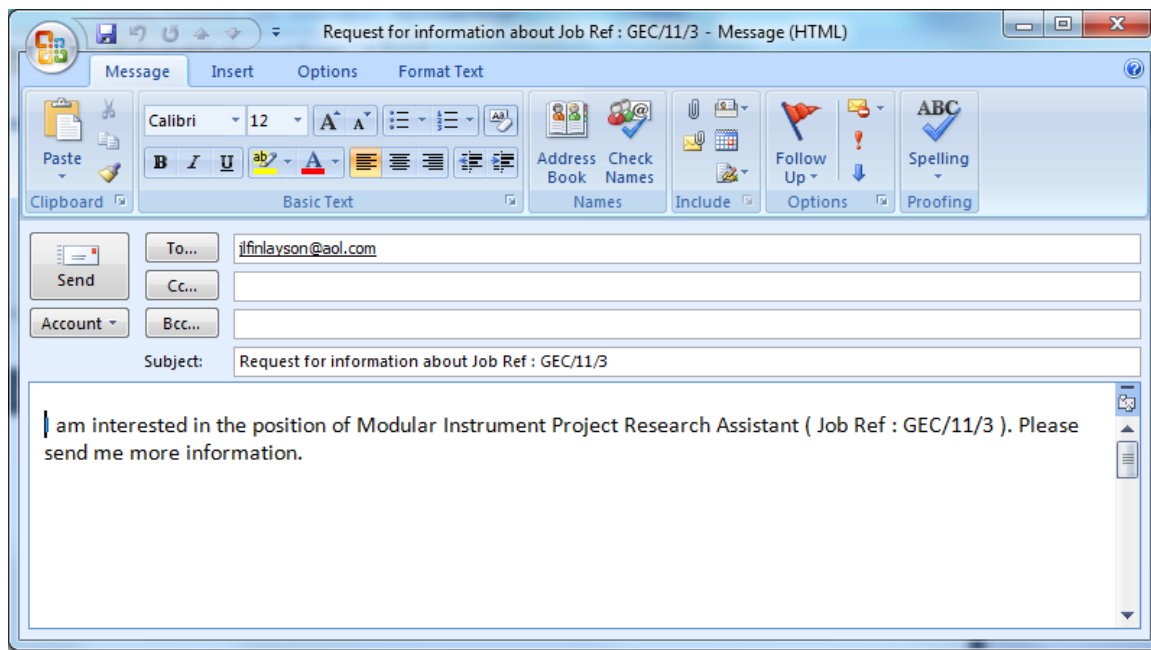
Request for information about Job Ref : GEC/11/3 - Message (HTML)

Message Insert Options Format Text

Paste
Clipboard

Calibri 12
B I U
Basic Text

Address Book
Check Names
Names

Include

Follow Up
Options

ABC
Spelling
Proofing

Send
Account
To...
Cc...
Bcc...
jlfinlayson@aol.com
Subject:
Request for information about Job Ref : GEC/11/3

I am interested in the position of Modular Instrument Project Research Assistant ( Job Ref : GEC/11/3 ). Please send me more information.